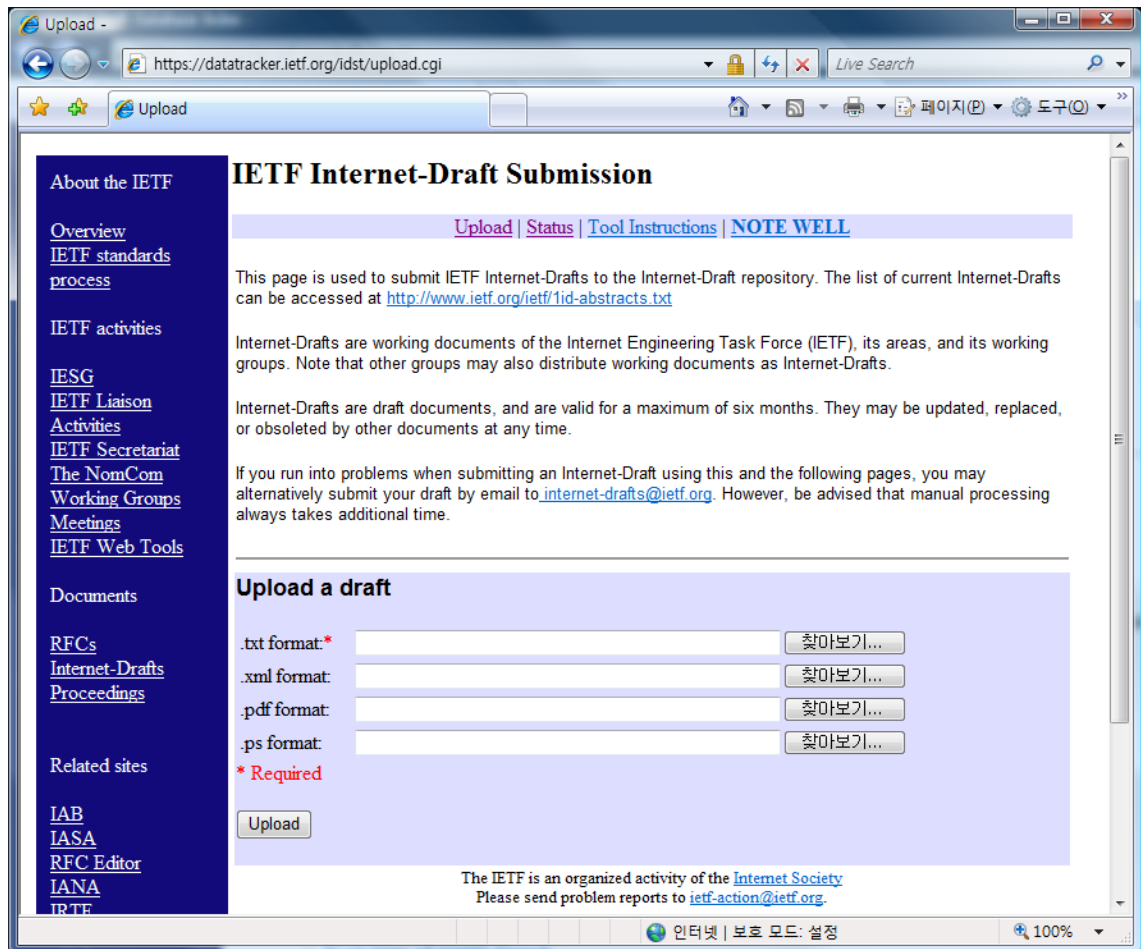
Upload -

https://datatracker.ietf.org/idst/upload.cgi

Live Search

Upload

페이지(P) 도구(O)

About the IETF

Overview
IETF standards process

IETF activities

IESG
IETF Liaison Activities
IETF Secretariat
The NomCom
Working Groups
Meetings
IETF Web Tools

Documents

RFCs
Internet-Drafts
Proceedings

Related sites

IAB
IASA
RFC Editor
IANA
IRTF

IETF Internet-Draft Submission

Upload | Status | Tool Instructions | NOTE WELL

This page is used to submit IETF Internet-Drafts to the Internet-Draft repository. The list of current Internet-Drafts can be accessed at http://www.ietf.org/ietf/1id-abstracts.txt

Internet-Drafts are working documents of the Internet Engineering Task Force (IETF), its areas, and its working groups. Note that other groups may also distribute working documents as Internet-Drafts.

Internet-Drafts are draft documents, and are valid for a maximum of six months. They may be updated, replaced, or obsoleted by other documents at any time.

If you run into problems when submitting an Internet-Draft using this and the following pages, you may alternatively submit your draft by email to internet-drafts@ietf.org. However, be advised that manual processing always takes additional time.

Upload a draft

.txt format:* 찾아보기...
.xml format: 찾아보기...
.pdf format: 찾아보기...
.ps format: 찾아보기...
* Required

Upload

The IETF is an organized activity of the Internet Society
Please send problem reports to ietf-action@ietf.org.

인터넷 | 보호 모드: 설정 100%